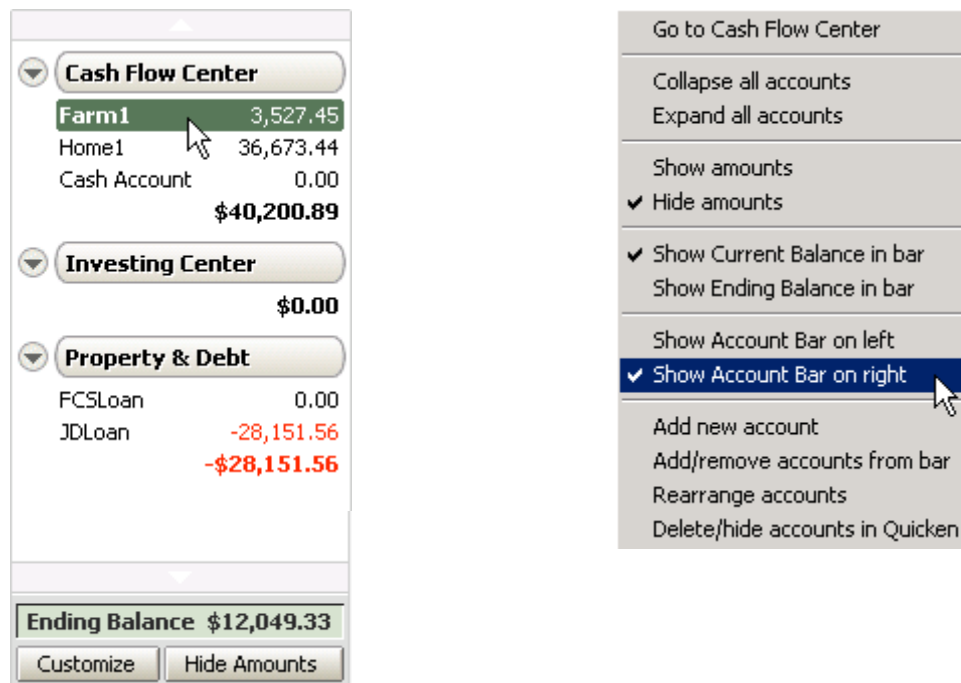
Cash Flow Center

Farm1 3,527.45
Home1 36,673.44
Cash Account 0.00
$40,200.89

Investing Center

$0.00

Property & Debt

FCSLoan 0.00
JDLoan -28,151.56
-$28,151.56

Ending Balance $12,049.33

Customize
Hide Amounts

Go to Cash Flow Center

Collapse all accounts
Expand all accounts

Show amounts
✔ Hide amounts

✔ Show Current Balance in bar
Show Ending Balance in bar

Show Account Bar on left
✔ Show Account Bar on right

Add new account
Add/remove accounts from bar
Rearrange accounts
Delete/hide accounts in Quicken